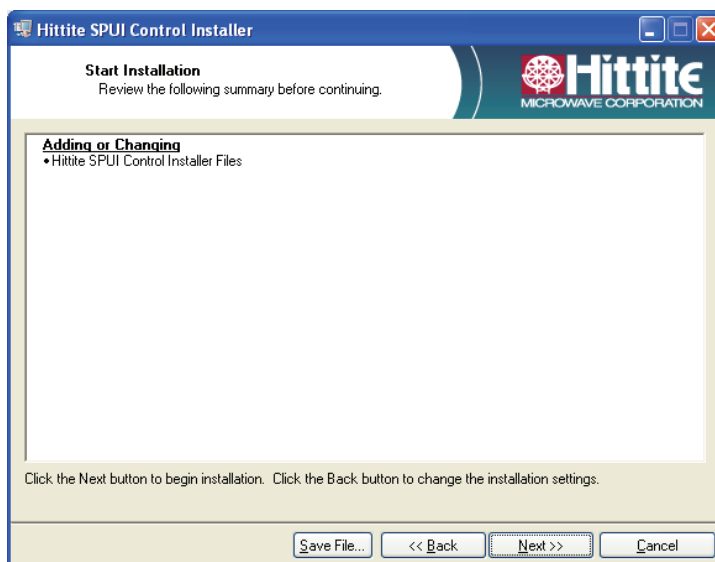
Hittite SPUI Control Installer

Start Installation
Review the following summary before continuing.

Hittite
MICROWAVE CORPORATION

Adding or Changing
• Hittite SPUI Control Installer Files

Click the Next button to begin installation. Click the Back button to change the installation settings.

Save File... | << Back | Next >> | Cancel